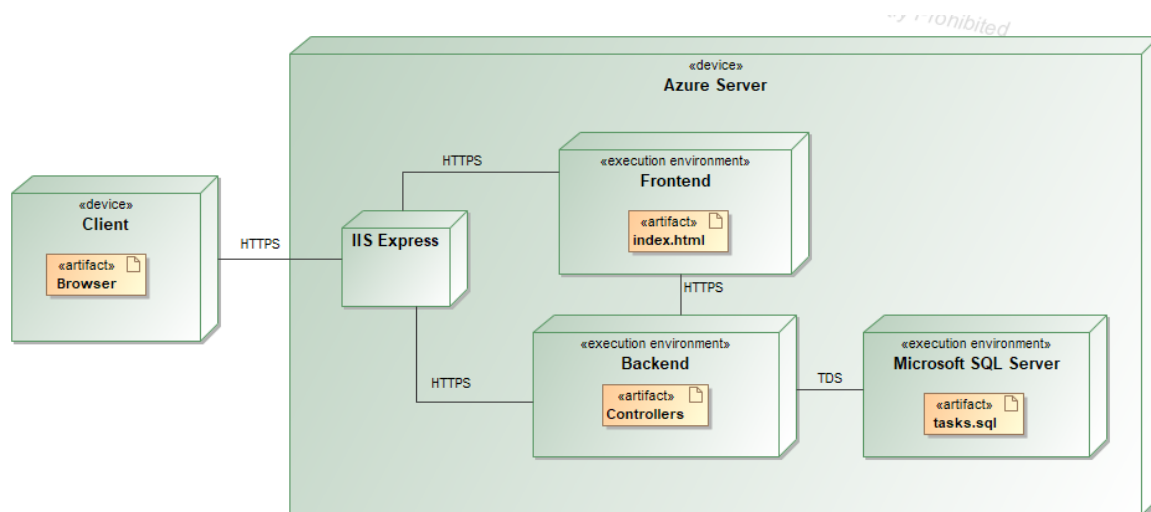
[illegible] Prohibited

«device»
Azure Server

«device»
Client

«artifact»
Browser

HTTPS

IIS Express

HTTPS

«execution environment»
Frontend

«artifact»
index.html

HTTPS

HTTPS

«execution environment»
Backend

«artifact»
Controllers

TDS

«execution environment»
Microsoft SQL Server

«artifact»
tasks.sql